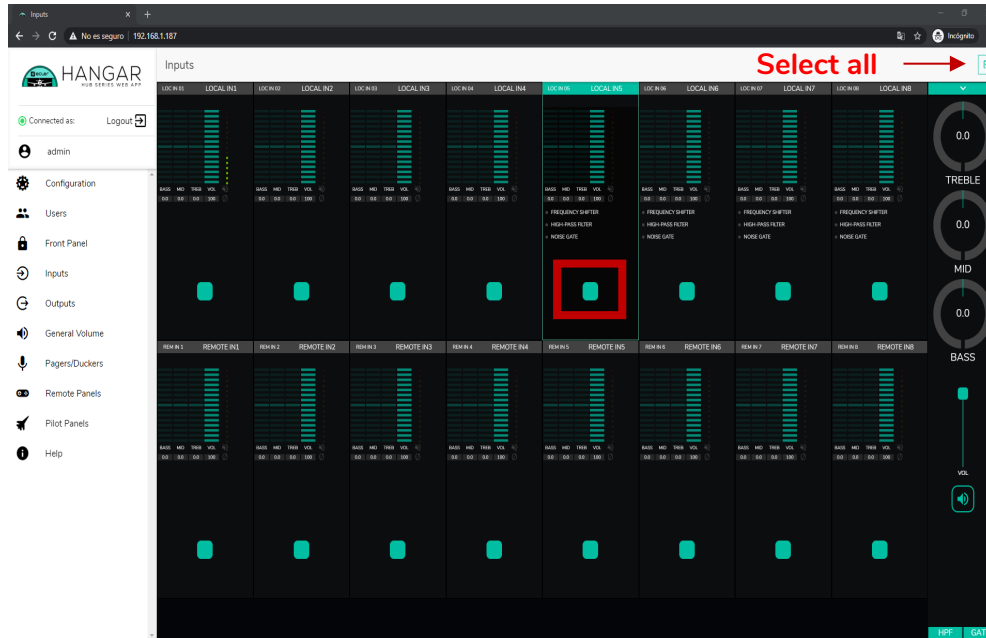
Inputs

No es seguro | 192.168.1.187

Incógnito

HANGAR
HUB SERIES WEB APP

Connected as: Logout

admin

Configuration

Users

Front Panel

Inputs

Outputs

General Volume

Pagers/Duckers

Remote Panels

Pilot Panels

Help

Inputs

Select all

LOC IN 01 LOCAL IN1
BASS MID TREB VOL
0.0 0.0 0.0 100

LOC IN 02 LOCAL IN2
BASS MID TREB VOL
0.0 0.0 0.0 100

LOC IN 03 LOCAL IN3
BASS MID TREB VOL
0.0 0.0 0.0 100

LOC IN 04 LOCAL IN4
BASS MID TREB VOL
0.0 0.0 0.0 100

LOC IN 05 LOCAL IN5
BASS MID TREB VOL
0.0 0.0 0.0 100
FREQUENCY SHIFTER
HIGH-PASS FILTER
NOISE GATE

LOC IN 06 LOCAL IN6
BASS MID TREB VOL
0.0 0.0 0.0 100
FREQUENCY SHIFTER
HIGH-PASS FILTER
NOISE GATE

LOC IN 07 LOCAL IN7
BASS MID TREB VOL
0.0 0.0 0.0 100
FREQUENCY SHIFTER
HIGH-PASS FILTER
NOISE GATE

LOC IN 08 LOCAL IN8
BASS MID TREB VOL
0.0 0.0 0.0 100
FREQUENCY SHIFTER
HIGH-PASS FILTER
NOISE GATE

REM IN 1 REMOTE IN1
BASS MID TREB VOL
0.0 0.0 0.0 100

REM IN 2 REMOTE IN2
BASS MID TREB VOL
0.0 0.0 0.0 100

REM IN 3 REMOTE IN3
BASS MID TREB VOL
0.0 0.0 0.0 100

REM IN 4 REMOTE IN4
BASS MID TREB VOL
0.0 0.0 0.0 100

REM IN 5 REMOTE IN5
BASS MID TREB VOL
0.0 0.0 0.0 100

REM IN 6 REMOTE IN6
BASS MID TREB VOL
0.0 0.0 0.0 100

REM IN 7 REMOTE IN7
BASS MID TREB VOL
0.0 0.0 0.0 100

REM IN 8 REMOTE IN8
BASS MID TREB VOL
0.0 0.0 0.0 100

0.0
TREBLE
0.0
MID
0.0
BASS
VOL
HPF GAT